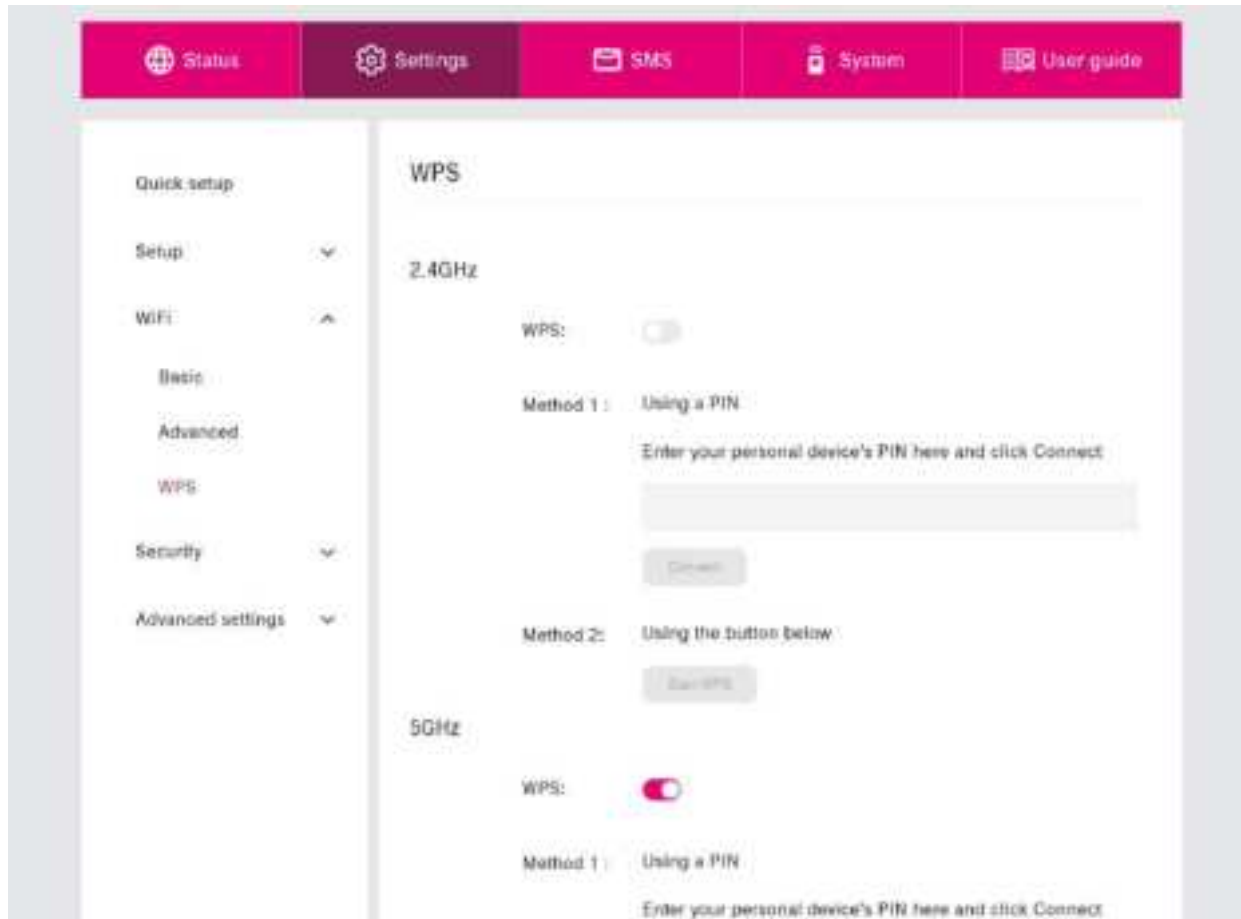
Status
Settings
SMS
System
User guide

Quick setup
Setup
WiFi
Basic
Advanced
WPS
Security
Advanced settings

WPS

2.4GHz

WPS:

Method 1 : Using a PIN

Enter your personal device's PIN here and click Connect

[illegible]

Method 2: Using the button below

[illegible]

5GHz

WPS:

Method 1 : Using a PIN

Enter your personal device's PIN here and click Connect